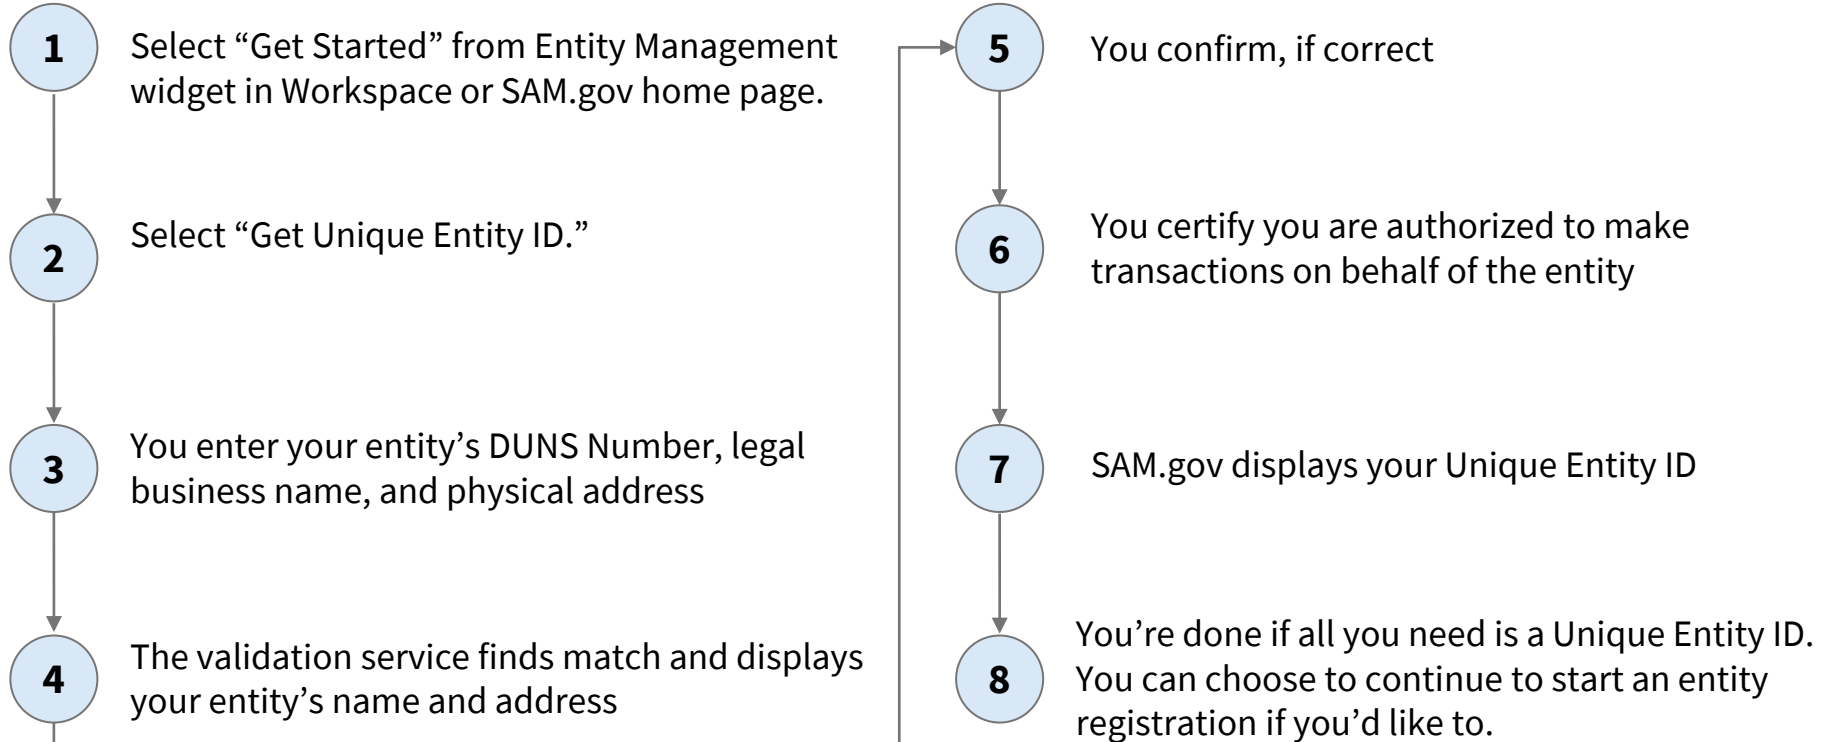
1

Select “Get Started” from Entity Management widget in Workspace or SAM.gov home page.

2

Select “Get Unique Entity ID.”

3

You enter your entity’s DUNS Number, legal business name, and physical address

4

The validation service finds match and displays your entity’s name and address

5

You confirm, if correct

6

You certify you are authorized to make transactions on behalf of the entity

7

SAM.gov displays your Unique Entity ID

8

You’re done if all you need is a Unique Entity ID. You can choose to continue to start an entity registration if you’d like to.